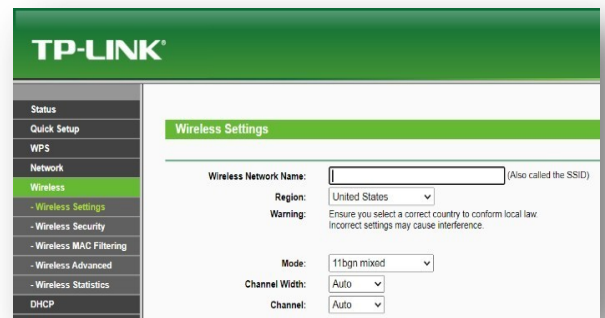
TP-LINK®

Status
Quick Setup
WPS
Network
Wireless
- Wireless Settings
- Wireless Security
- Wireless MAC Filtering
- Wireless Advanced
- Wireless Statistics
DHCP

Wireless Settings

Wireless Network Name: (Also called the SSID)
Region: United States
Warning: Ensure you select a correct country to conform local law. Incorrect settings may cause interference.

Mode: 11bgn mixed
Channel Width: Auto
Channel: Auto